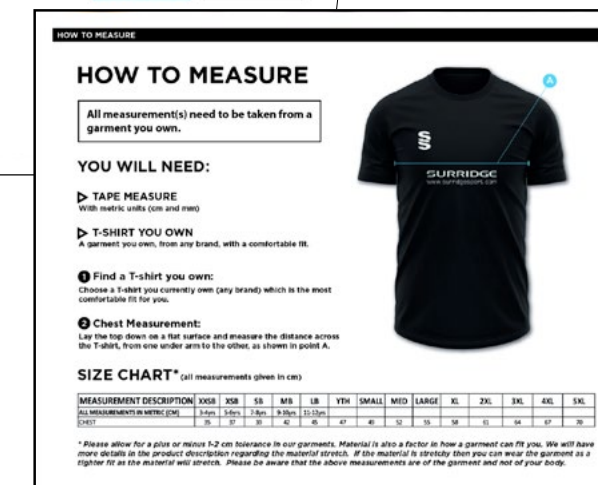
HOW TO MEASURE

HOW TO MEASURE

All measurement(s) need to be taken from a garment you own.

YOU WILL NEED:

TAPE MEASURE
With metric units (cm and mm)

T-SHIRT YOU OWN
A garment you own, from any brand, with a comfortable fit.

1 Find a T-shirt you own:
Choose a T-shirt you currently own (any brand) which is the most comfortable fit for you.

2 Chest Measurement:
Lay the top down on a flat surface and measure the distance across the T-shirt, from one under arm to the other, as shown in point A.

A

SURRIDGE
www.surridgesport.com

SIZE CHART*(all measurements given in cm)

| MEASUREMENT DESCRIPTION | XXSB | XSB | SB | MB | LB | YTH | SMALL | MED | LARGE | XL | 2XL | 3XL | 4XL | 5XL |
|---|---|---|---|---|---|---|---|---|---|---|---|---|---|---|
| ALL MEASUREMENTS IN METRIC (CM) | 3-4yrs | 5-6yrs | 7-8yrs | 9-10yrs | 11-12yrs | | | | | | | | | |
| CHEST | 35 | 37 | 39 | 42 | 45 | 47 | 49 | 52 | 55 | 58 | 61 | 64 | 67 | 70 |

* Please allow for a plus or minus 1-2 cm tolerance in our garments. Material is also a factor in how a garment can fit you. We will have more details in the product description regarding the material stretch. If the material is stretchy then you can wear the garment as a tighter fit as the material will stretch. Please be aware that the above measurements are of the garment and not of your body.